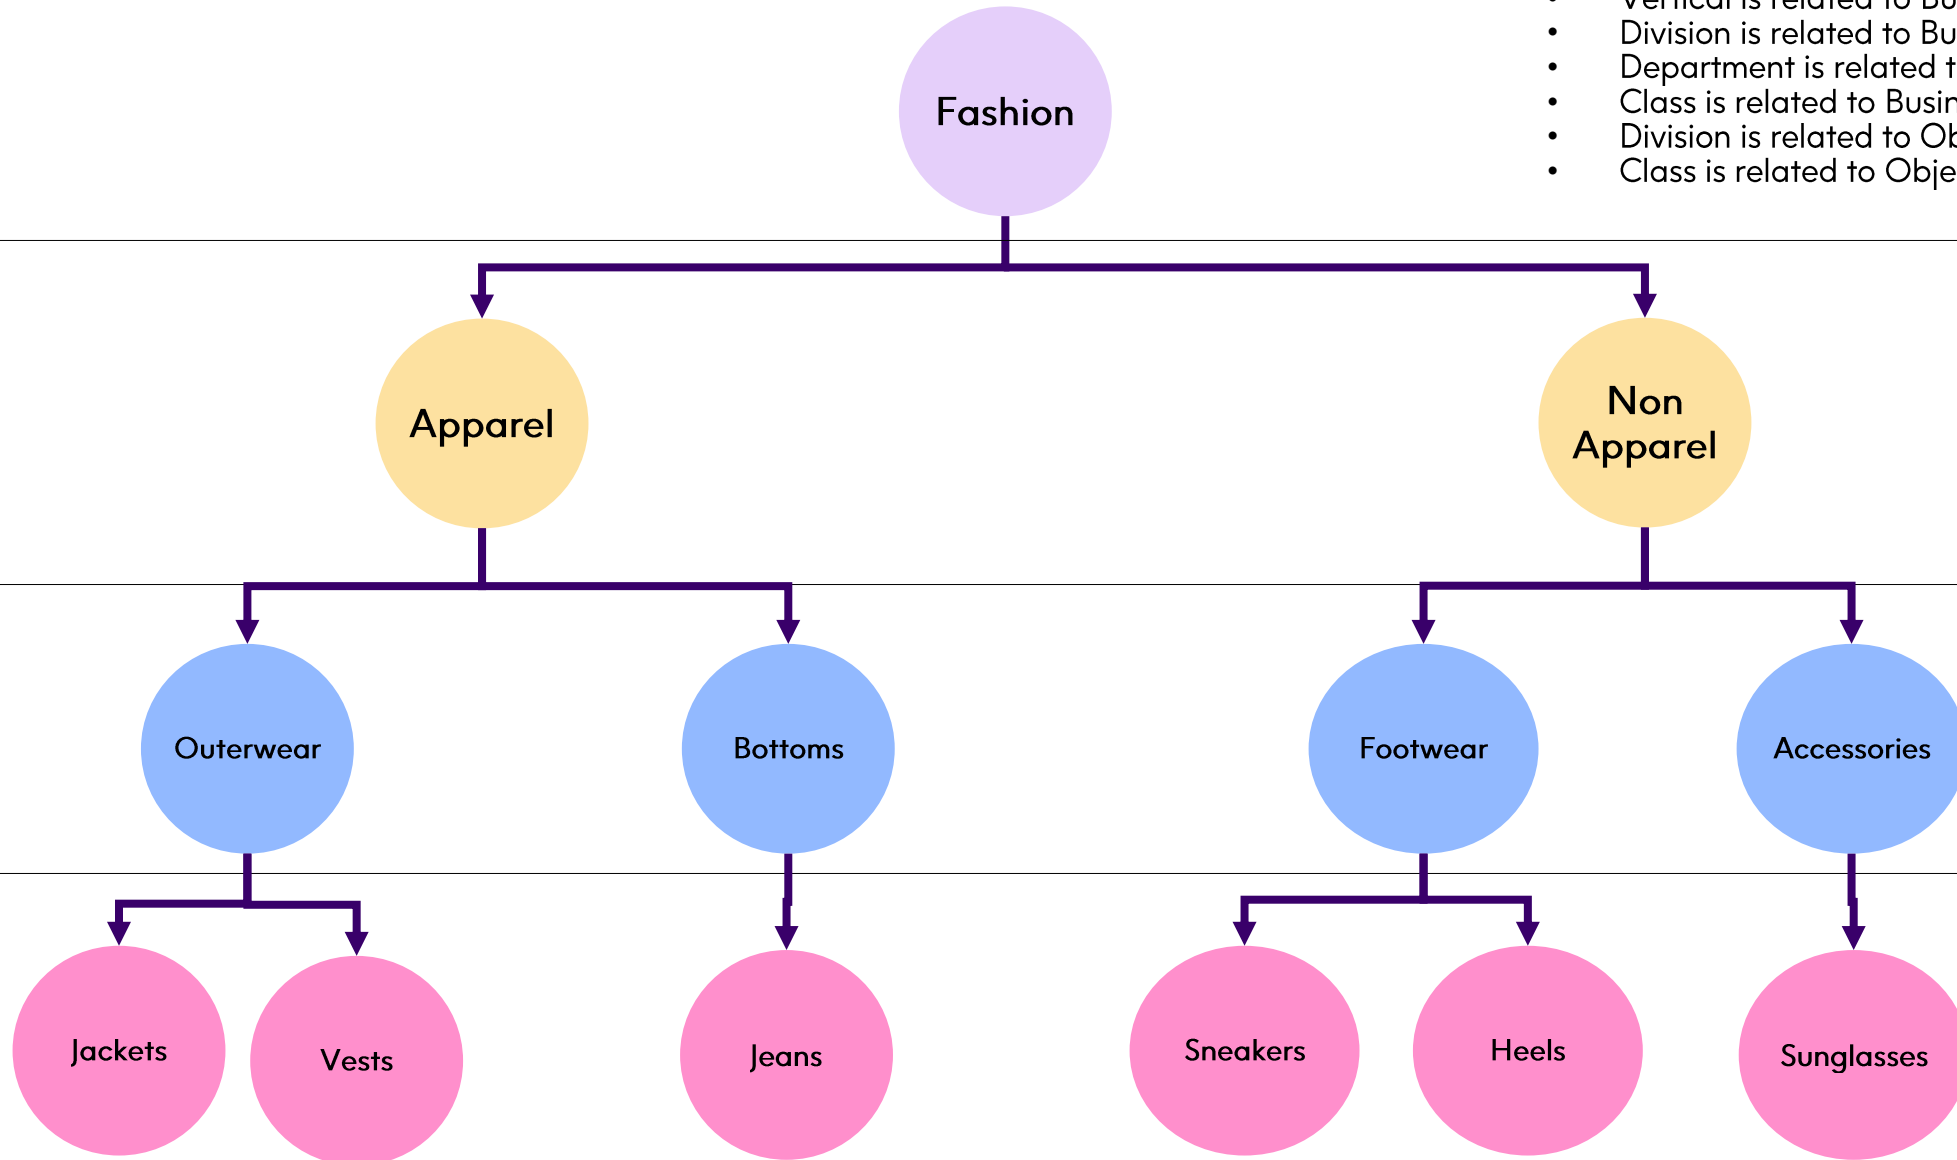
- Vertical is related to Bu
- Division is related to Bu
- Department is related t
- Class is related to Busin
- Division is related to Ob
- Class is related to Obje

Fashion

Apparel

Non Apparel

Outerwear

Bottoms

Footwear

Accessories

Jackets

Vests

Jeans

Sneakers

Heels

Sunglasses